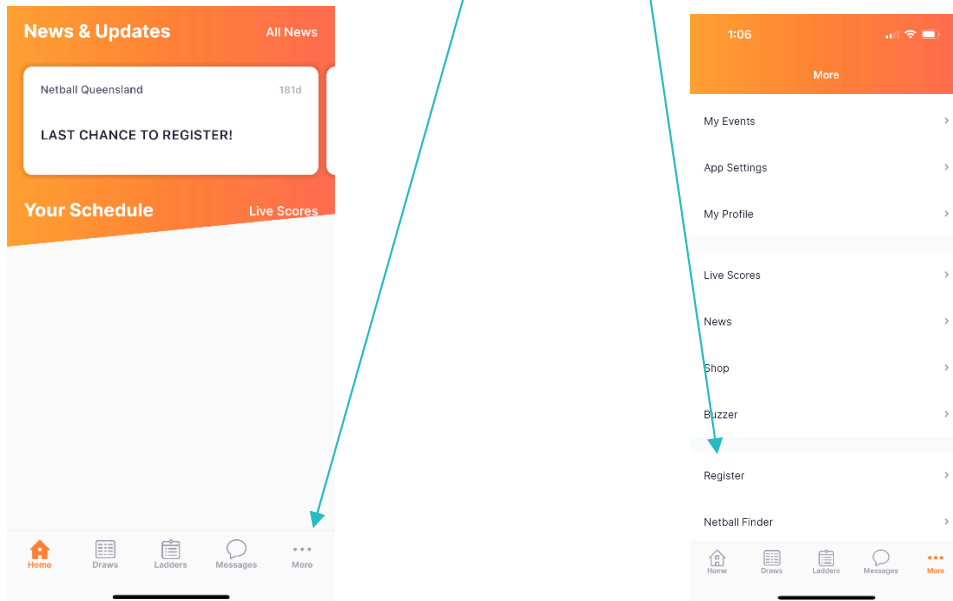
News & Updates
All News

Netball Queensland
181d

LAST CHANCE TO REGISTER!

Your Schedule
Live Scores

Home
Draws
Ladders
Messages
More

1:06

More

My Events

App Settings

My Profile

Live Scores

News

Shop

Buzzer

Register

Netball Finder

Home
Draws
Ladders
Messages
More